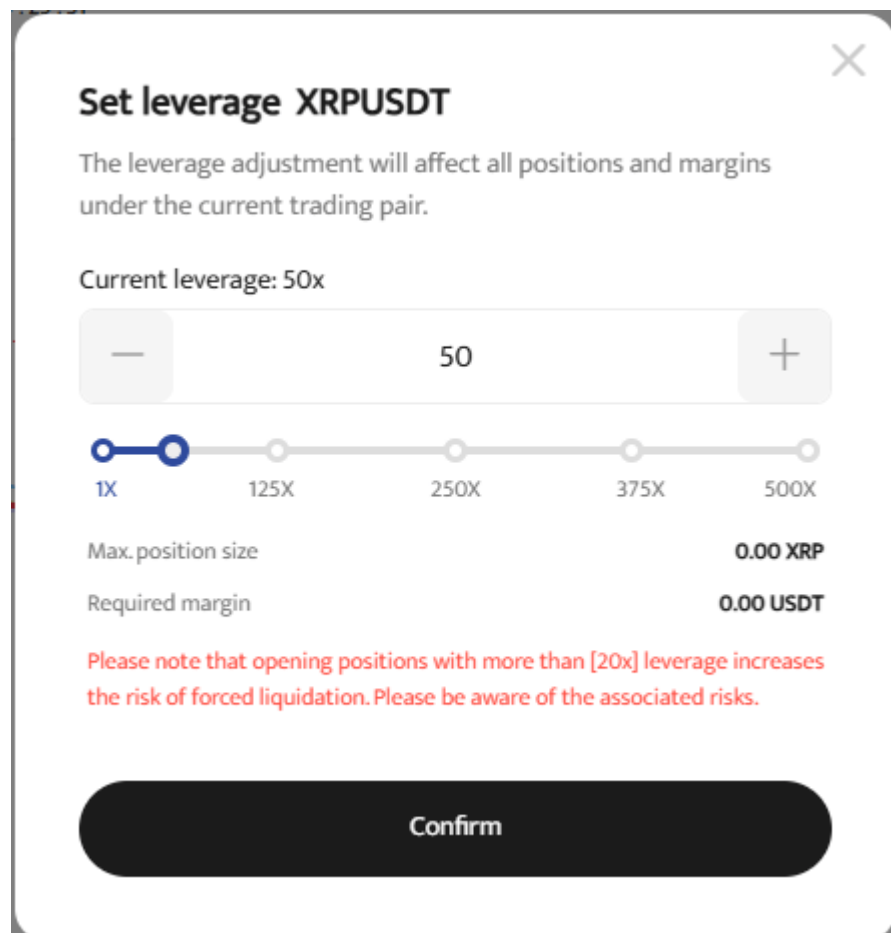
Set leverage XRPUSDT

The leverage adjustment will affect all positions and margins under the current trading pair.

Current leverage: 50x

—
50
+

1X
125X
250X
375X
500X

Max. position size
0.00 XRP

Required margin
0.00 USDT

Please note that opening positions with more than [20x] leverage increases the risk of forced liquidation. Please be aware of the associated risks.

Confirm